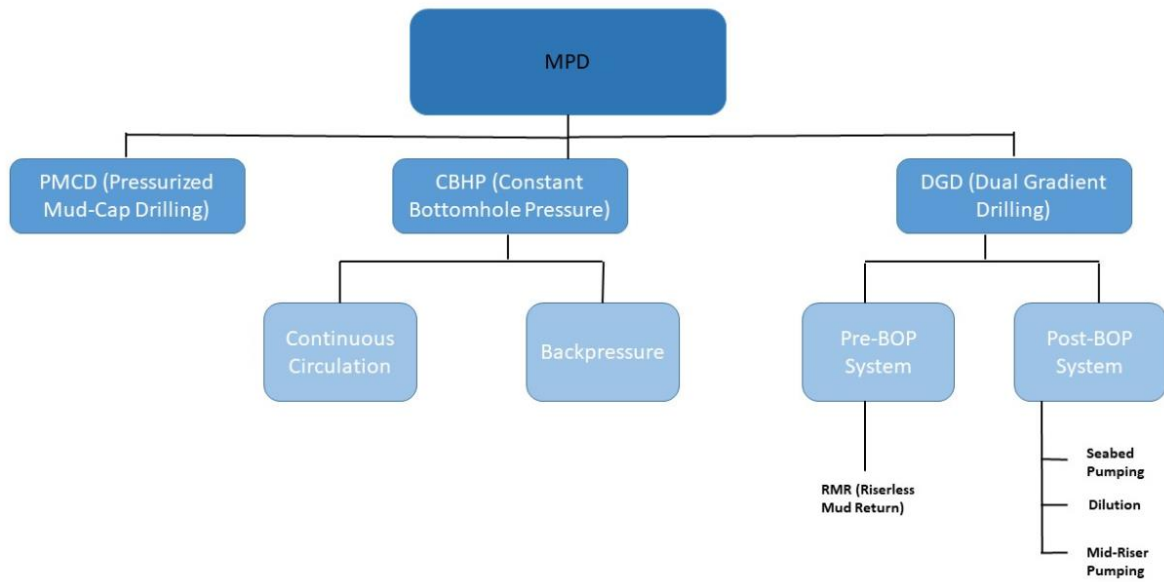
MPD

PMCD (Pressurized Mud-Cap Drilling)

CBHP (Constant Bottomhole Pressure)

DGD (Dual Gradient Drilling)

Continuous Circulation

Backpressure

Pre-BOP System

Post-BOP System

RMR (Riserless Mud Return)

Seabed Pumping

Dilution

Mid-Riser Pumping